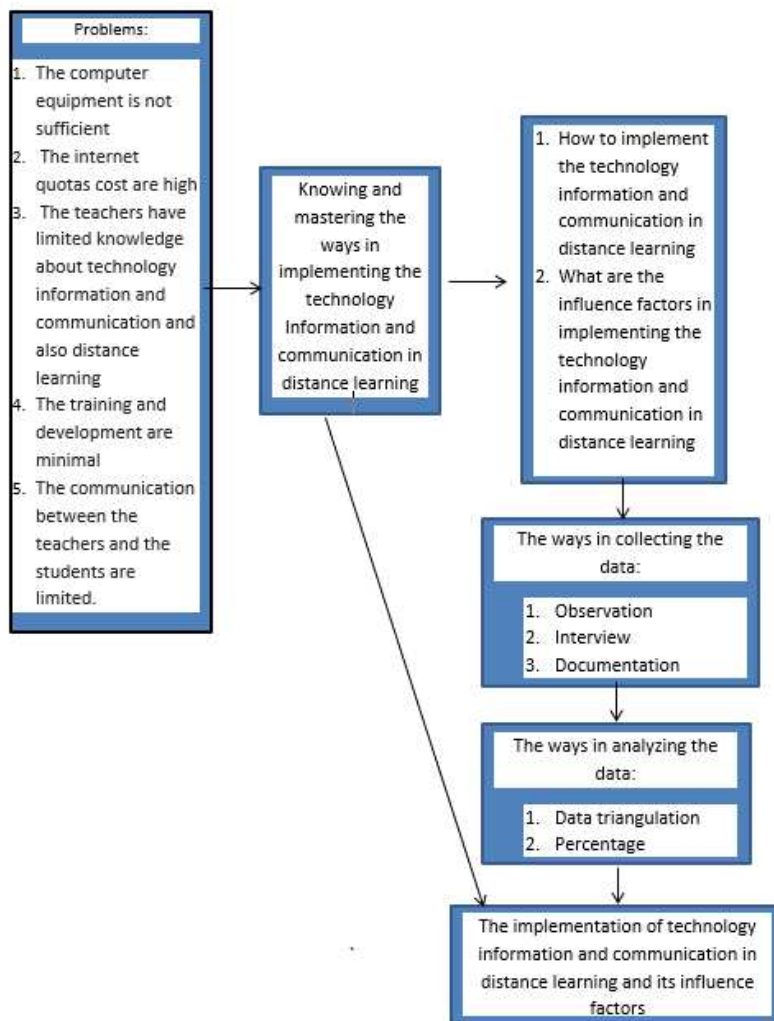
Problems:

1. The computer equipment is not sufficient
2. The internet quotas cost are high
3. The teachers have limited knowledge about technology information and communication and also distance learning
4. The training and development are minimal
5. The communication between the teachers and the students are limited.

Knowing and mastering the ways in implementing the technology Information and communication in distance learning

1. How to implement the technology information and communication in distance learning
2. What are the influence factors in implementing the technology information and communication in distance learning

The ways in collecting the data:

1. Observation
2. Interview
3. Documentation

The ways in analyzing the data:

1. Data triangulation
2. Percentage

The implementation of technology information and communication in distance learning and its influence factors